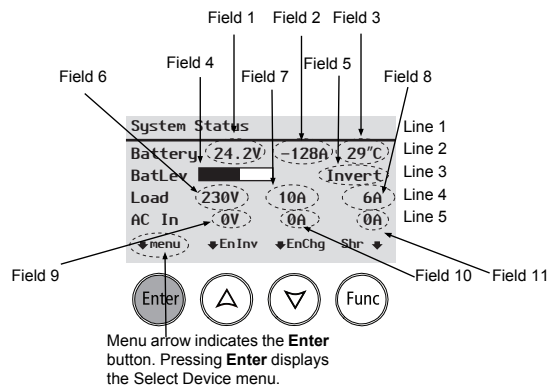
Field 1 Field 2 Field 3

Field 4

Field 5

Field 6

Field 7

Field 8

System Status

Line 1

Battery 24.2V -128A 29"C

Line 2

BatLev

Invert

Line 3

Load 230V 10A 6A

Line 4

AC In 0V 0A 0A

Line 5

menu EnInv EnChg Shr

Field 9

Field 10

Field 11

Enter

Func

Menu arrow indicates the **Enter** button. Pressing **Enter** displays the Select Device menu.